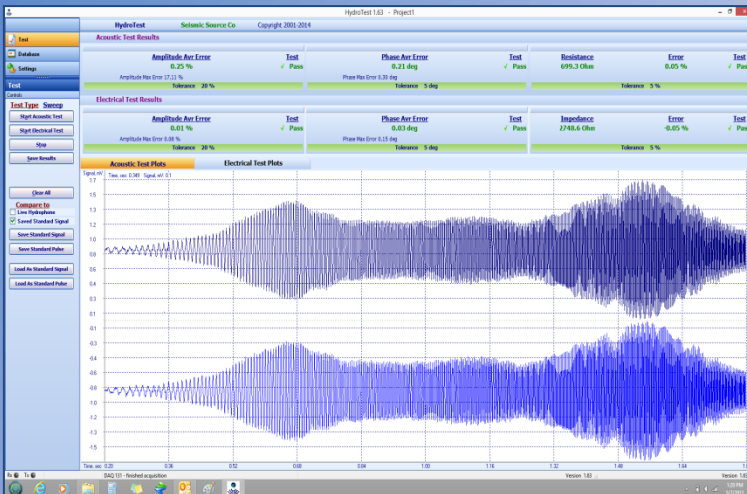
HydroTest 1.63 - Project1

Test
Database
Settings

HydroTest Seismic Source Co Copyright 2001-2014

Acoustic Test Results

| Amplitude Avr Error | Test | Phase Avr Error | Test | Resistance | Error | Test |
|---|---|---|---|---|---|---|
| 0.25 % | ✓ Pass | 0.21 deg | ✓ Pass | 699.3 Ohm | 0.05 % | ✓ Pass |
| Amplitude Max Error 17.11 % | | Phase Max Error 0.30 deg | | | | |
| Tolerance 20 % | | Tolerance 5 deg | | Tolerance 5 % | | |

Electrical Test Results

| Amplitude Avr Error | Test | Phase Avr Error | Test | Impedance | Error | Test |
|---|---|---|---|---|---|---|
| 0.01 % | ✓ Pass | 0.03 deg | ✓ Pass | 2748.6 Ohm | -0.05 % | ✓ |
| Amplitude Max Error 0.08 % | | Phase Max Error 0.15 deg | | | | |
| Tolerance 20 % | | Tolerance 5 deg | | Tolerance 5 % | | |

Test
Controls
Test Type Sweep
Start Acoustic Test
Start Electrical Test
Stop
Save Results
Clear All
Compare to
Live Hydrophone
Saved Standard Signal
Save Standard Signal
Save Standard Pulse
Load As Standard Signal
Load As Standard Pulse

Acoustic Test Plots Electrical Test Plots

Signal, mV Time, sec: 0.349 Signal, mV: 0.1
1.7 1.5 1.3 1.1 1.0 0.8 0.6 0.4 0.2 0.1 0.1 -0.1 -0.3 -0.4 -0.6 -0.8 -1.0 -1.1 -1.3 -1.5
Time, sec 0.20 0.36 0.52 0.68 0.84 1.00 1.16 1.32 1.48 1.64

DAQ 1/1 - finished acquisition Version 1.63 Version 1.63